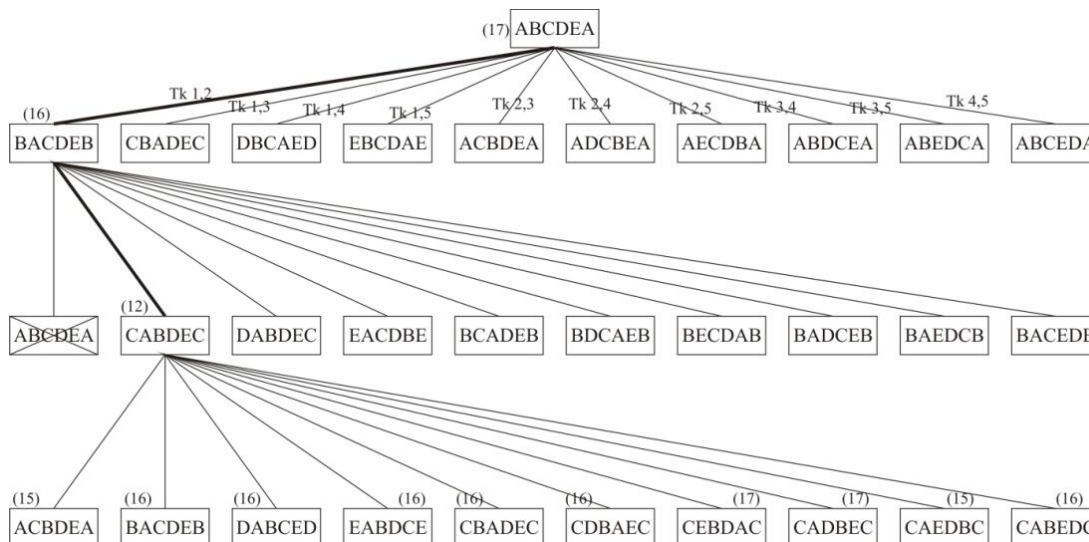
(17) ABCDEA

Tk 1,2
Tk 1,3
Tk 1,4
Tk 1,5
Tk 2,3
Tk 2,4
Tk 2,5
Tk 3,4
Tk 3,5
Tk 4,5

(16) BACDEB
CBADEC
DBCAED
EBCDAE
ACBDEA
ADCBEA
AECDBA
ABDCEA
ABEDCA
ABCED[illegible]

ABCDEA
(12) CABDEC
DABDEC
EACDBE
BCADEB
BDCAEB
BECDAB
BADCEB
BAEDCB
BACED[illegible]

(15) ACBDEA
(16) BACDEB
(16) DABCED
(16) EABDCE
(16) CBADEC
(16) CDBAEC
(17) CEBDAC
(17) CADBEC
(15) CAEDBC
(16) CABED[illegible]